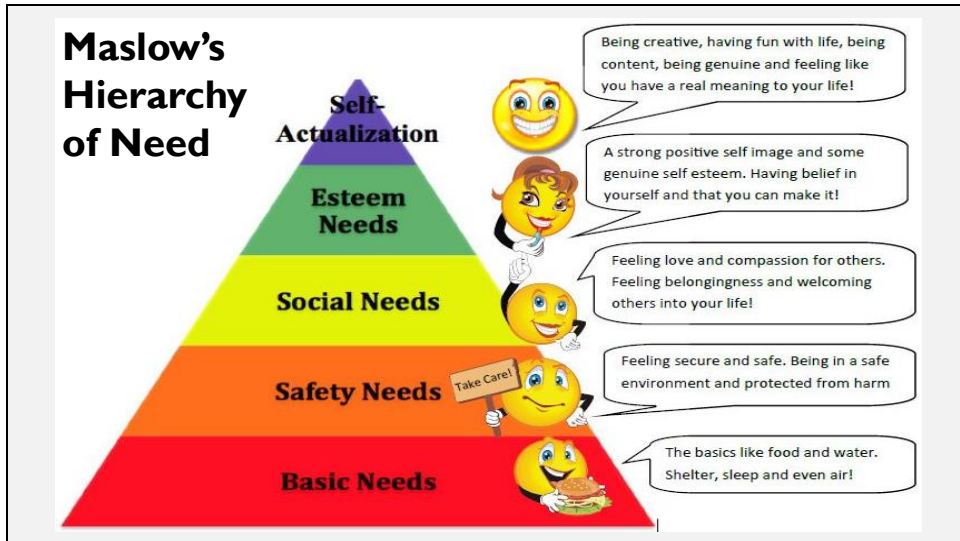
Maslow's Hierarchy of Need

Self-Actualization

Being creative, having fun with life, being content, being genuine and feeling like you have a real meaning to your life!

Esteem Needs

A strong positive self image and some genuine self esteem. Having belief in yourself and that you can make it!

Social Needs

Feeling love and compassion for others. Feeling belongingness and welcoming others into your life!

Safety Needs

Take Care!

Feeling secure and safe. Being in a safe environment and protected from harm

Basic Needs

The basics like food and water. Shelter, sleep and even air!